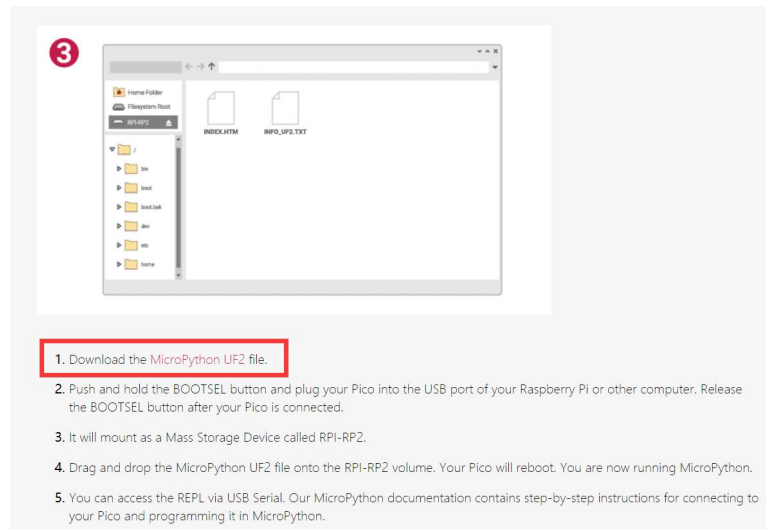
3

Home Folder
Filesystem Root
RPI-RP2

INDEX.HTM
INFO_UF2.TXT

/
bin
boot
boot.bak
dev
etc
home

1. Download the MicroPython UF2 file.

2. Push and hold the BOOTSEL button and plug your Pico into the USB port of your Raspberry Pi or other computer. Release the BOOTSEL button after your Pico is connected.

3. It will mount as a Mass Storage Device called RPI-RP2.

4. Drag and drop the MicroPython UF2 file onto the RPI-RP2 volume. Your Pico will reboot. You are now running MicroPython.

5. You can access the REPL via USB Serial. Our MicroPython documentation contains step-by-step instructions for connecting to your Pico and programming it in MicroPython.